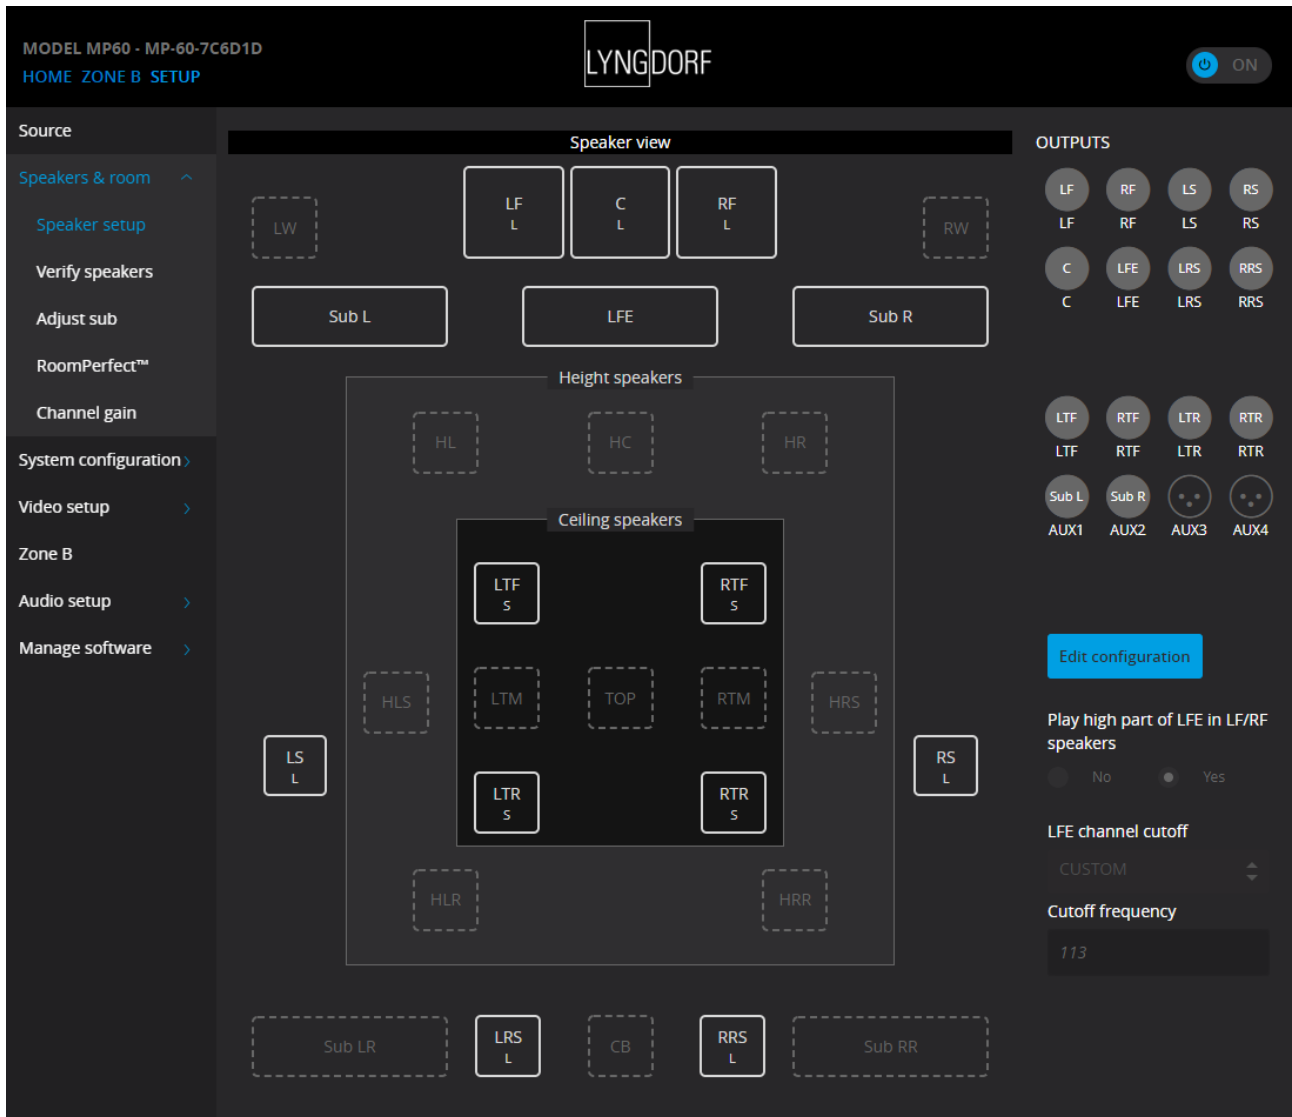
MODEL MP60 - MP-60-7C6D1D
HOME ZONE B SETUP

LYNGDORF

ON

Source
Speakers & room
Speaker setup
Verify speakers
Adjust sub
RoomPerfect™
Channel gain
System configuration
Video setup
Zone B
Audio setup
Manage software

Speaker view

LW
LF
L
C
L
RF
L
RW

Sub L
LFE
Sub R

Height speakers
HL
HC
HR

Ceiling speakers
LTF
S
RTF
S

HLS
LTM
TOP
RTM
HRS

LS
L
RS
L

LTR
S
RTR
S

HLR
HRR

Sub LR
LRS
L
CB
RRS
L
Sub RR

OUTPUTS
LF
LF
RF
RF
LS
LS
RS
RS
C
C
LFE
LFE
LRS
LRS
RRS
RRS

LTF
LTF
RTF
RTF
LTR
LTR
RTR
RTR
Sub L
AUX1
Sub R
AUX2
AUX3
AUX4

Edit configuration

Play high part of LFE in LF/RF speakers
No
Yes

LFE channel cutoff
CUSTOM

Cutoff frequency
113